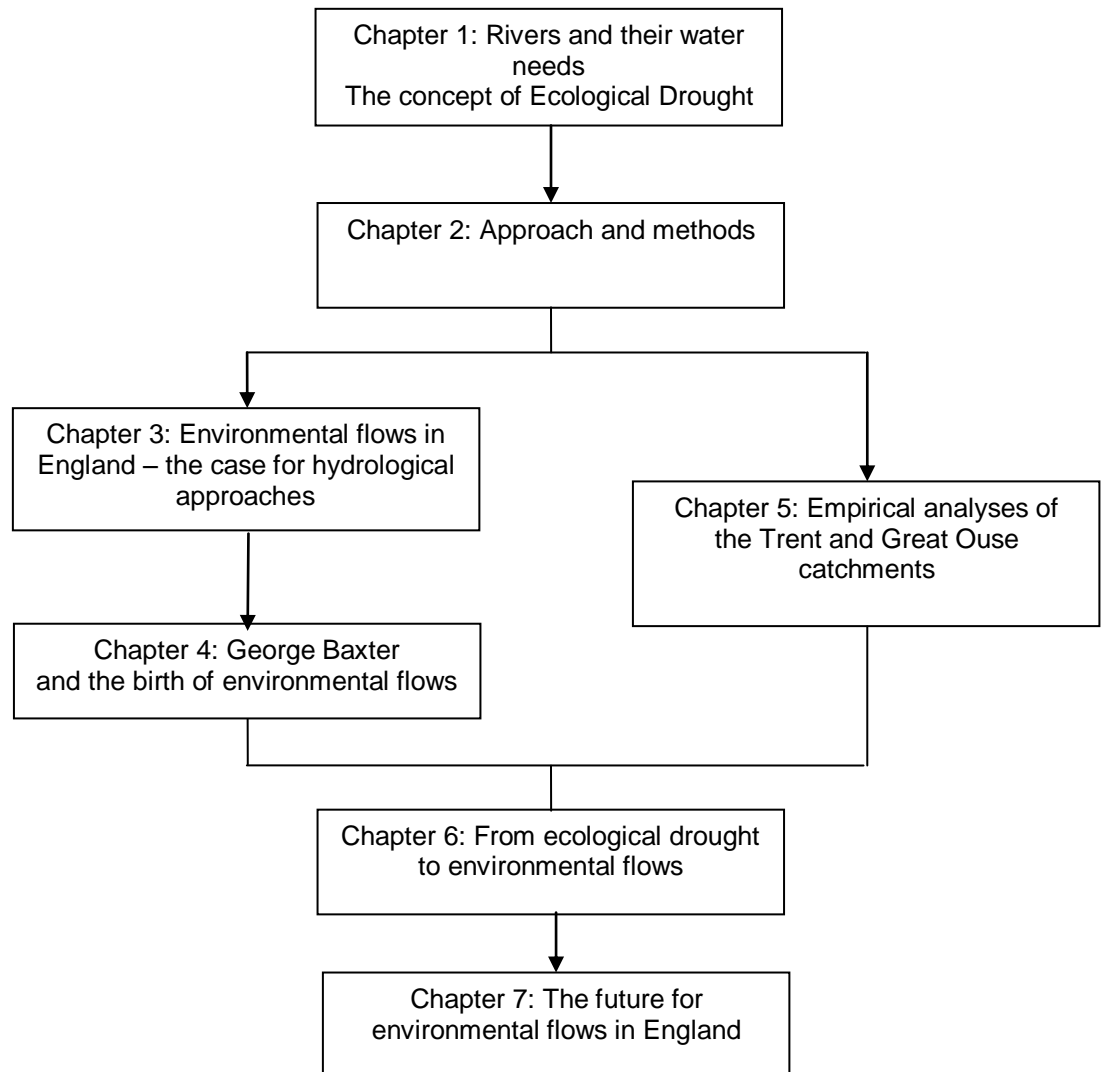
Chapter 1: Rivers and their water needs
The concept of Ecological Drought

Chapter 2: Approach and methods

Chapter 3: Environmental flows in England – the case for hydrological approaches

Chapter 4: George Baxter and the birth of environmental flows

Chapter 5: Empirical analyses of the Trent and Great Ouse catchments

Chapter 6: From ecological drought to environmental flows

Chapter 7: The future for environmental flows in England